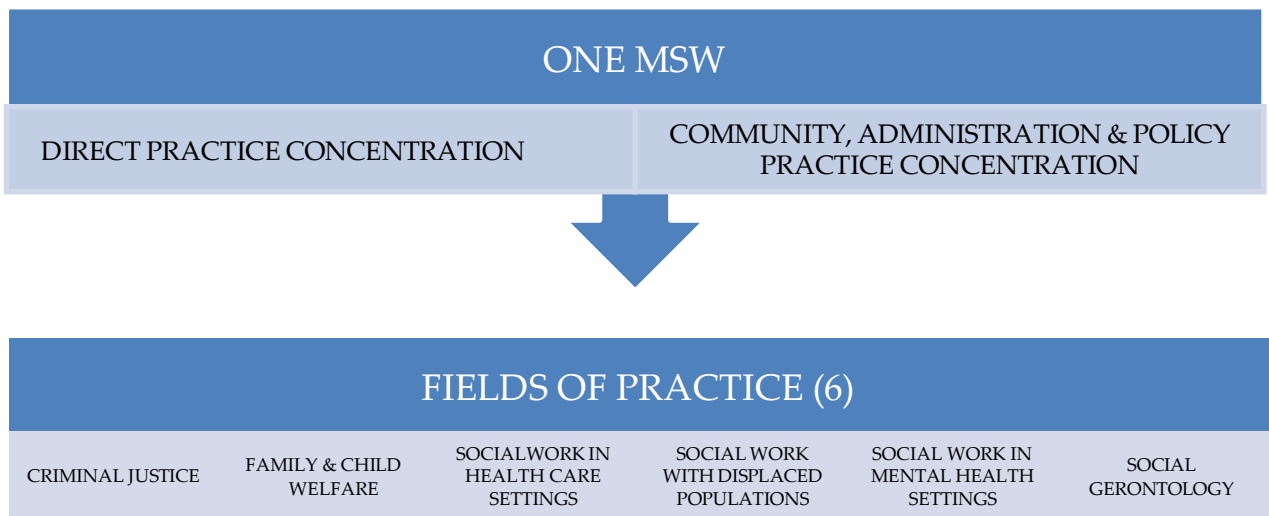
ONE MSW

DIRECT PRACTICE CONCENTRATION

COMMUNITY, ADMINISTRATION & POLICY PRACTICE CONCENTRATION

FIELDS OF PRACTICE (6)

CRIMINAL JUSTICE

FAMILY & CHILD WELFARE

SOCIALWORK IN HEALTH CARE SETTINGS

SOCIAL WORK WITH DISPLACED POPULATIONS

SOCIAL WORK IN MENTAL HEALTH SETTINGS

SOCIAL GERONTOLOGY